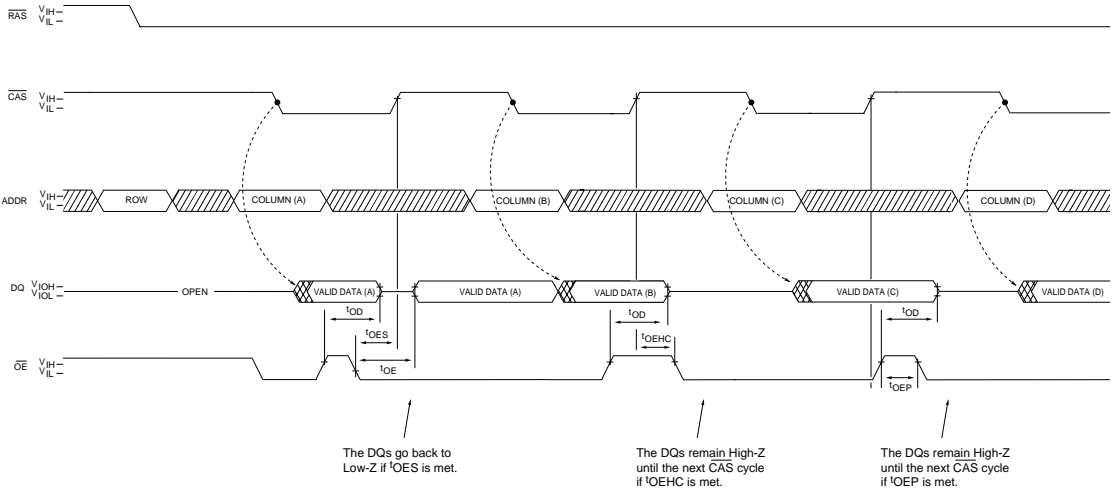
$\overline{RAS}$ $V_{IH}$ – $V_{IL}$ –

$\overline{CAS}$ $V_{IH}$ – $V_{IL}$ –

ADDR $V_{IH}$ – $V_{IL}$ –

ROW

COLUMN (A)

COLUMN (B)

COLUMN (C)

COLUMN (D)

DQ $V_{IOH}$ – $V_{IOL}$ –

OPEN

VALID DATA (A)

VALID DATA (A)

VALID DATA (B)

VALID DATA (C)

VALID DATA (D)

$^{t}OD$

$^{t}OES$

$^{t}OE$

$^{t}OD$

$^{t}OEHC$

$^{t}OD$

$^{t}OEP$

$\overline{OE}$ $V_{IH}$ – $V_{IL}$ –

The DQs go back to Low-Z if $^{t}OES$ is met.

The DQs remain High-Z until the next $\overline{CAS}$ cycle if $^{t}OEHC$ is met.

The DQs remain High-Z until the next $\overline{CAS}$ cycle if $^{t}OEP$ is met.